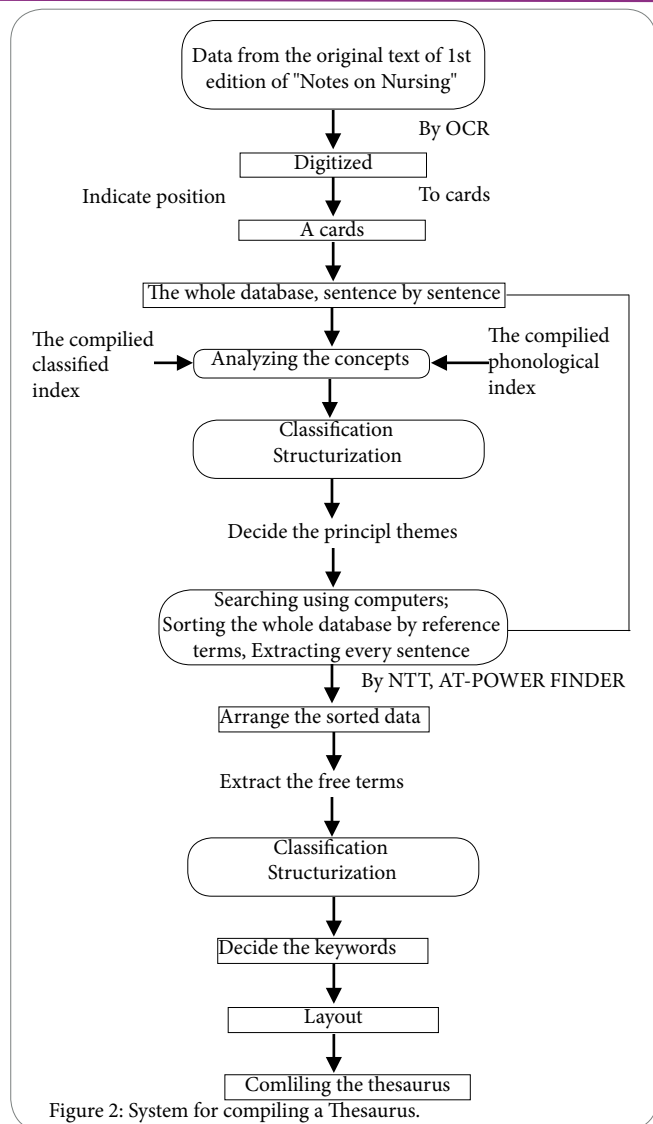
Data from the original text of 1st edition of "Notes on Nursing"

By OCR

Digitized

Indicate position

To cards

A cards

The whole database, sentence by sentence

The compiled classified index

Analyzing the concepts

The compiled phonological index

Classification Structurization

Decide the principl themes

Searching using computers; Sorting the whole database by reference terms, Extracting every sentence

By NTT, AT-POWER FINDER

Arrange the sorted data

Extract the free terms

Classification Structurization

Decide the keywords

Layout

Comliling the thesaurus

Figure 2: System for compiling a Thesaurus.